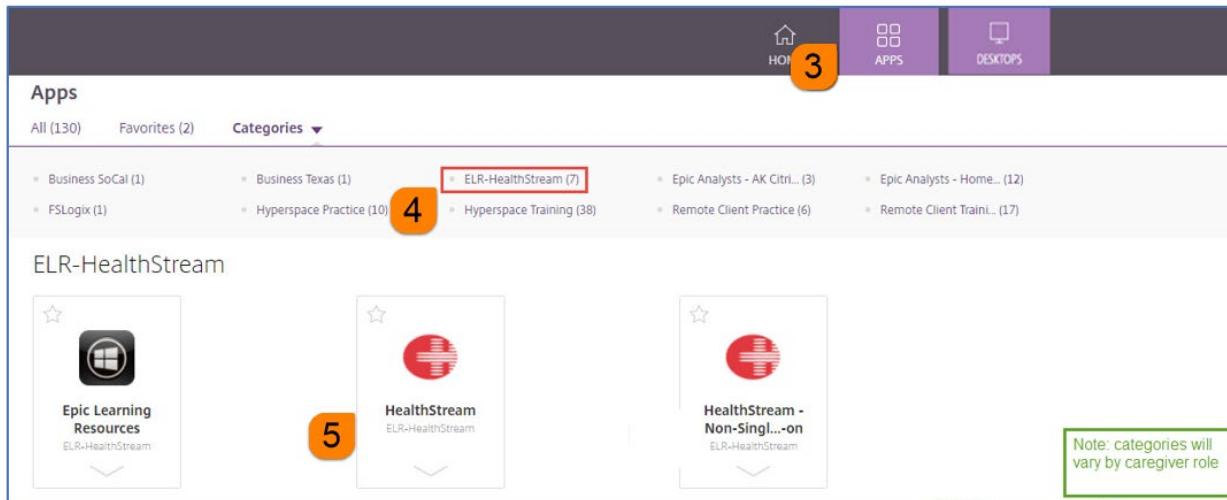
HOM 3 APPS DESKTOPS

Apps

All (130) Favorites (2) Categories

Business SoCal (1)
Business Texas (1)
ELR-HealthStream (7)
Epic Analysts - AK Citri... (3)
Epic Analysts - Home... (12)
FSLogix (1)
Hyperspace Practice (10)
4
Hyperspace Training (38)
Remote Client Practice (6)
Remote Client Traini... (17)

ELR-HealthStream

Epic Learning Resources
ELR-HealthStream

HealthStream
ELR-HealthStream

5

HealthStream - Non-Singl...-on
ELR-HealthStream

Note: categories will vary by caregiver role